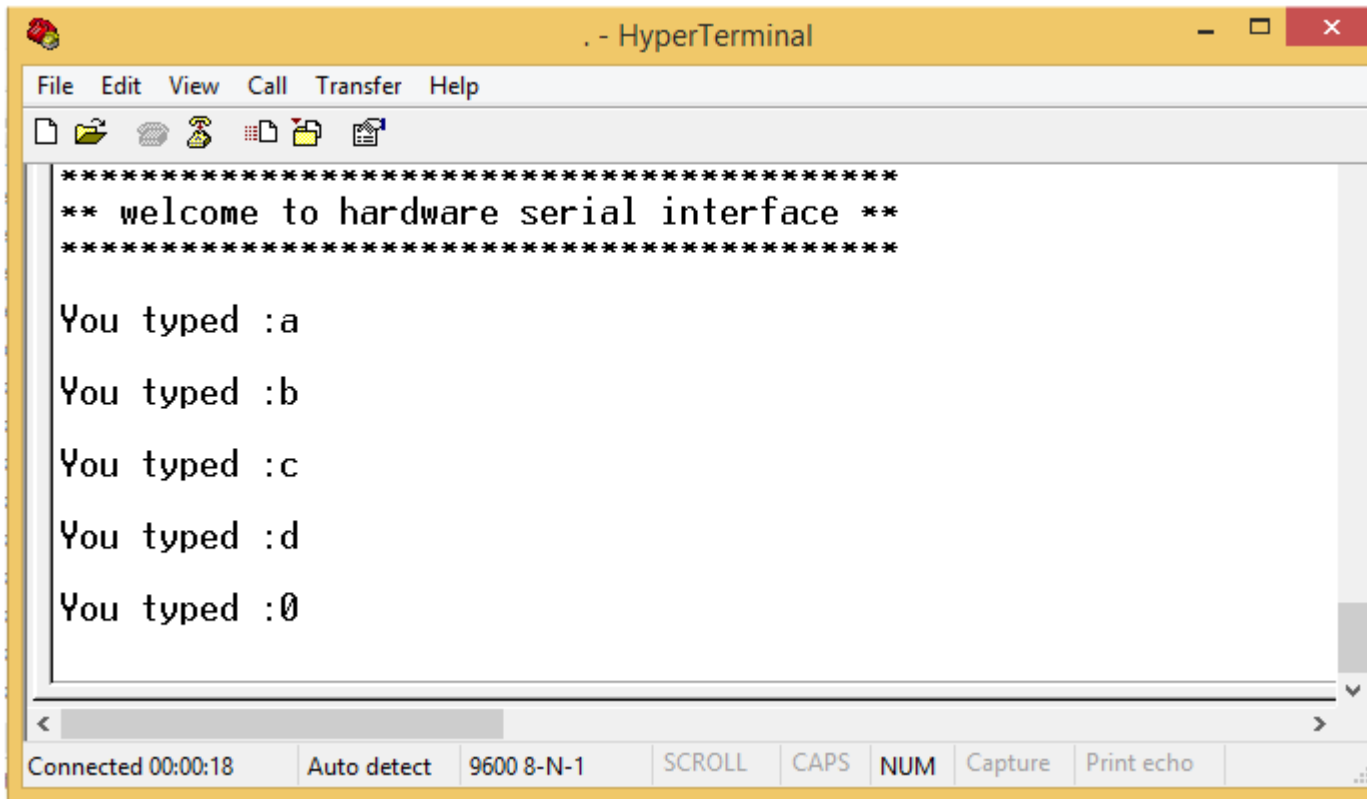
. - HyperTerminal

File Edit View Call Transfer Help

******************************************
** welcome to hardware serial interface **
******************************************

You typed :a

You typed :b

You typed :c

You typed :d

You typed :0

Connected 00:00:18 | Auto detect | 9600 8-N-1 | SCROLL | CAPS | NUM | Capture | Print echo